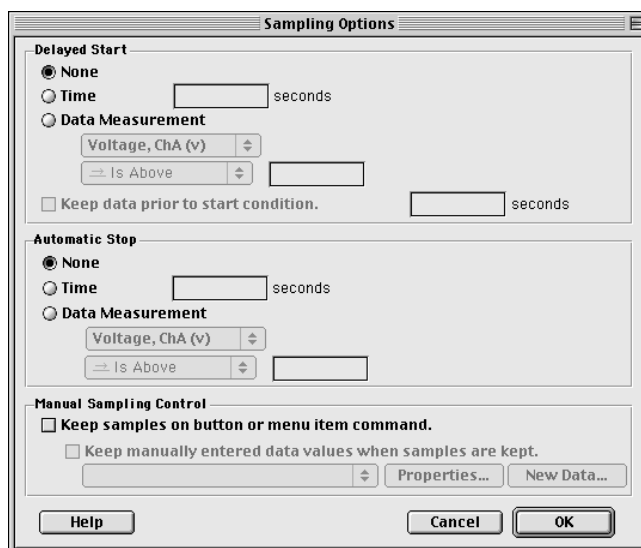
Sampling Options

Delayed Start
None
Time seconds
Data Measurement
Voltage, ChA (v)
Is Above
Keep data prior to start condition. seconds

Automatic Stop
None
Time seconds
Data Measurement
Voltage, ChA (v)
Is Above

Manual Sampling Control
Keep samples on button or menu item command.
Keep manually entered data values when samples are kept.
Properties... New Data...

Help Cancel OK